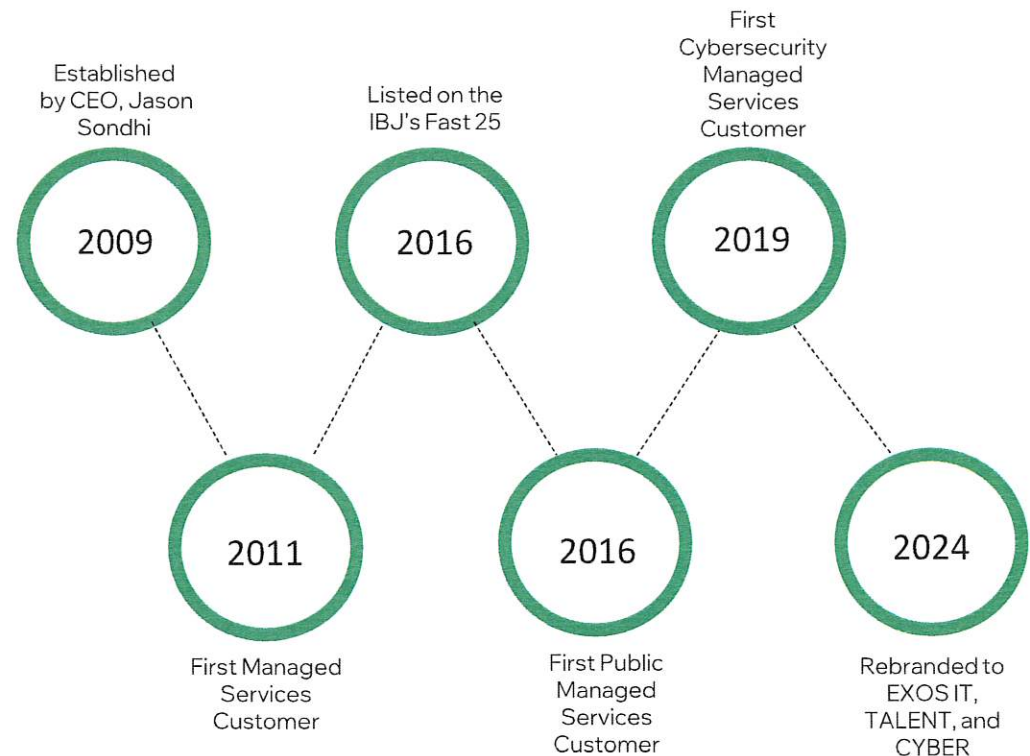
Established by CEO, Jason Sondhi

2009

Listed on the IBJ's Fast 25

2016

First Cybersecurity Managed Services Customer

2019

2011

First Managed Services Customer

2016

First Public Managed Services Customer

2024

Rebranded to EXOS IT, TALENT, and CYBER